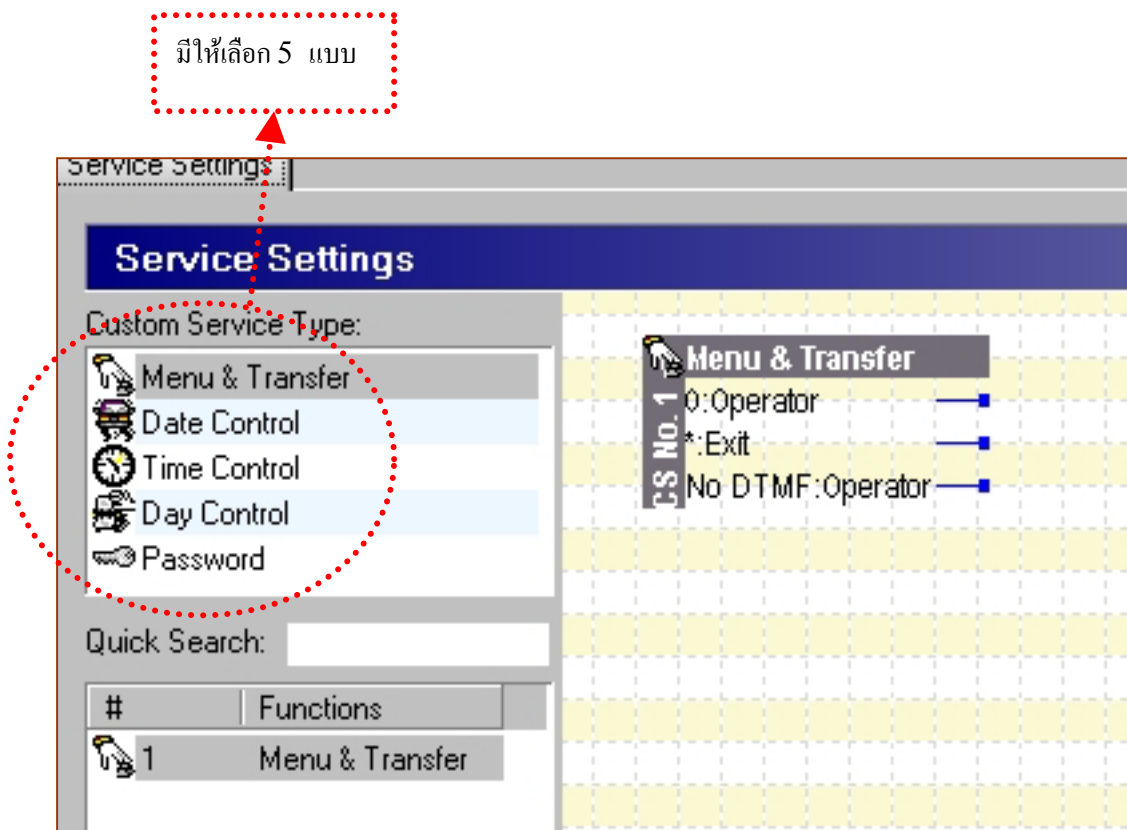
มีให้เลือก 5 แบบ

Service Settings

Service Settings

Custom Service Type:

Menu & Transfer
Date Control
Time Control
Day Control
Password

Quick Search:

| # | Functions |
|---|---|
| 1 | Menu & Transfer |

Menu & Transfer
CS No. 1
0:Operator
*:Exit
No DTMF:Operator